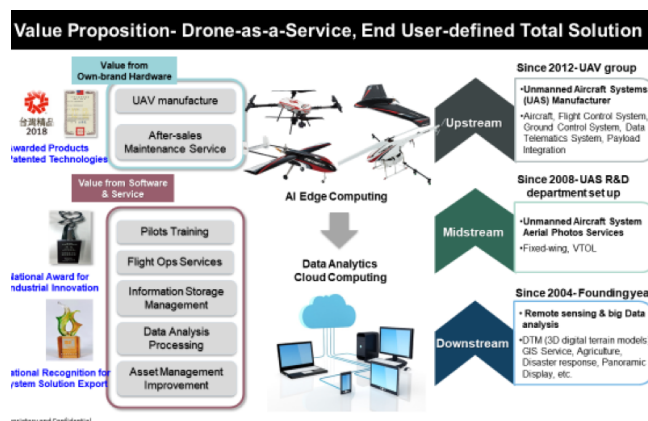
Value Proposition- Drone-as-a-Service, End User-defined Total Solution

台灣精品 2018

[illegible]warded Products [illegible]atented Technologies

Value from Own-brand Hardware

UAV manufacture

After-sales Maintenance Service

Value from Software & Service

Pilots Training

Flight Ops Services

Information Storage Management

Data Analysis Processing

Asset Management Improvement

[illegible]ational Award for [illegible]ndustrial Innovation

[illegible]tional Recognition for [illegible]ystem Solution Export

AI Edge Computing

Data Analytics Cloud Computing

Since 2012-UAV group

Upstream

•Unmanned Aircraft Systems (UAS) Manufacturer

•Aircraft, Flight Control System, Ground Control System, Data Telematics System, Payload Integration

Since 2008-UAS R&D department set up

Midstream

•Unmanned Aircraft System Aerial Photos Services

•Fixed-wing, VTOL

Since 2004- Foundingyea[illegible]

Downstream

• Remote sensing & big Data analysis

•DTM (3D digital terrain models GIS Service, Agriculture, Disaster response, Panoramic Display, etc.

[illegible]rietary and Confidential